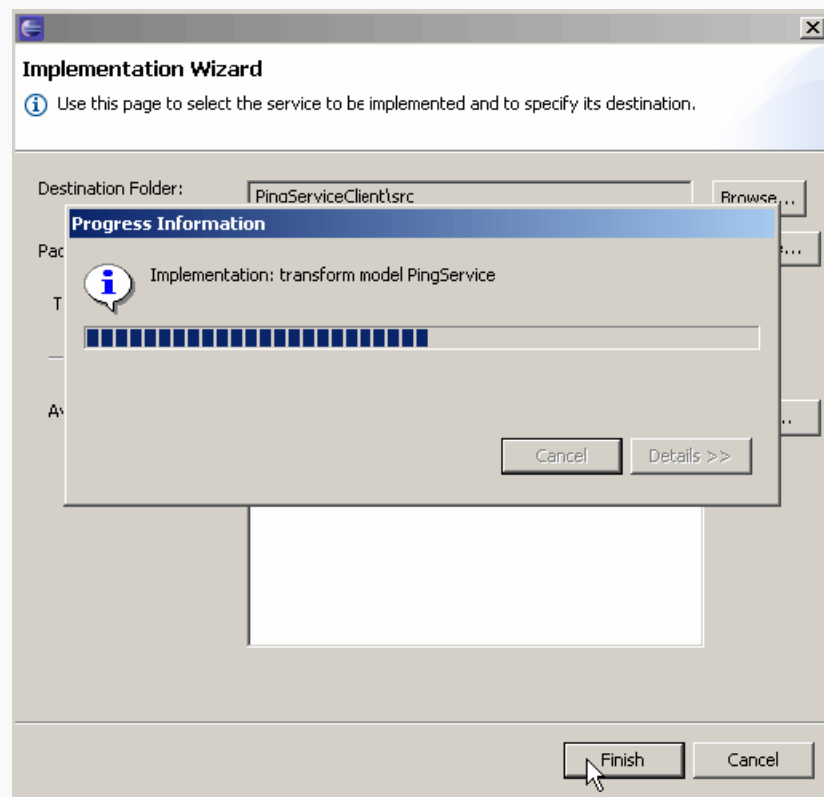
Implementation Wizard

Use this page to select the service to be implemented and to specify its destination.

Destination Folder:

PingServiceClient\src

Browse...

Progress Information

Implementation: transform model PingService

Cancel

Details >>

Finish

Cancel